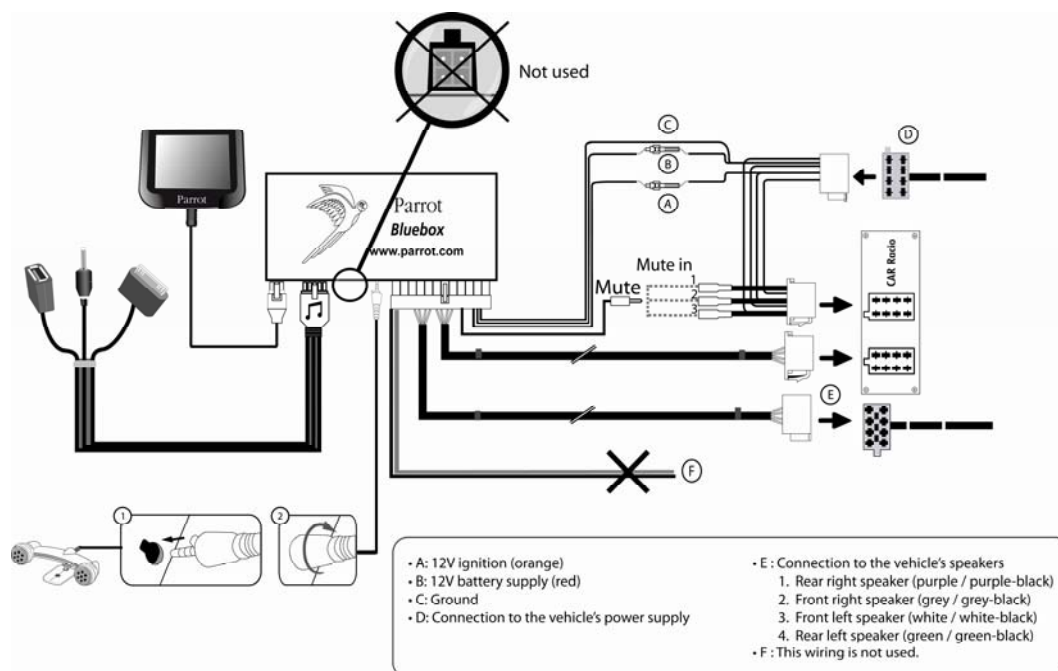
Not used

Parrot

Parrot
Bluebox
www.parrot.com

C
B
A
D

Mute in
Mute
1
2
3

CAR Radio

E
F

1
2

• A: 12V ignition (orange)
• B: 12V battery supply (red)
• C: Ground
• D: Connection to the vehicle's power supply

• E : Connection to the vehicle's speakers
1. Rear right speaker (purple / purple-black)
2. Front right speaker (grey / grey-black)
3. Front left speaker (white / white-black)
4. Rear left speaker (green / green-black)
• F : This wiring is not used.